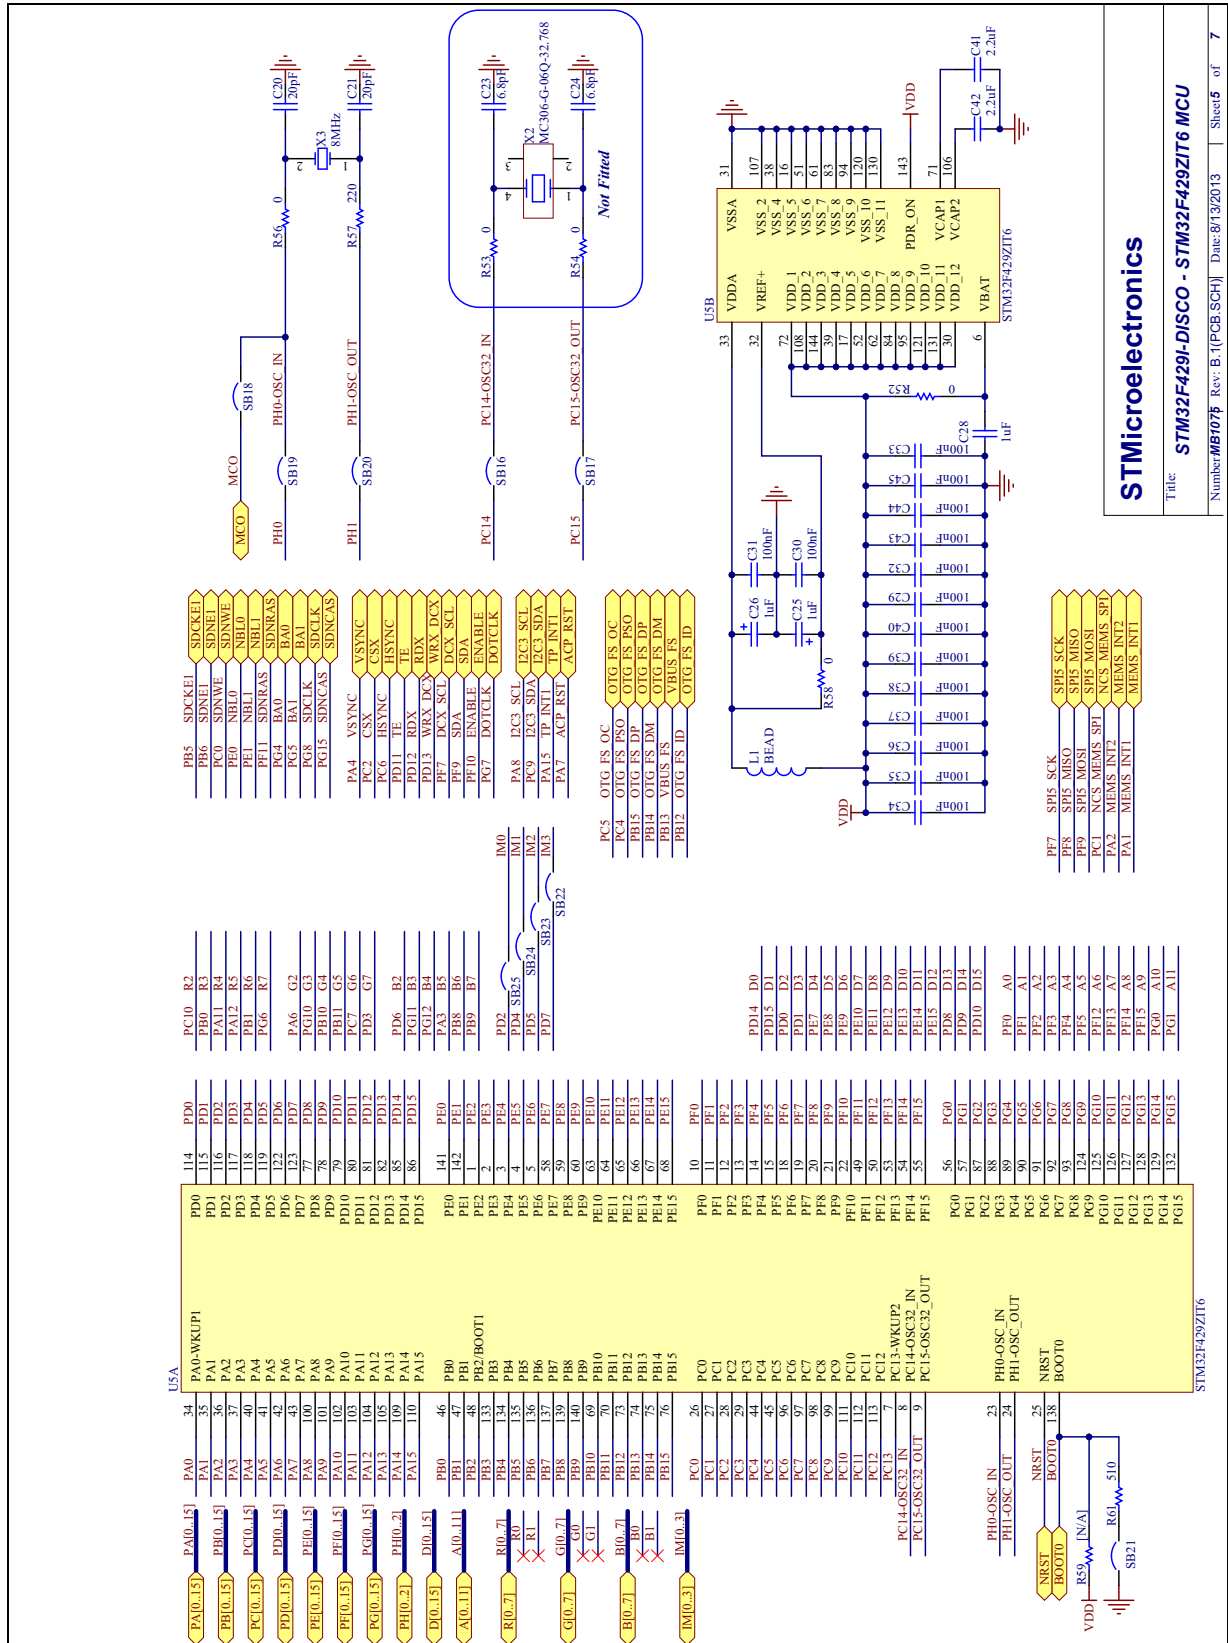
STMicroelectronics

Title: STM32F429I-DISCO - STM32F429ZIT6 MCU

Number: MB1075 Rev: B.1(PCB.SCH) Date: 8/13/2013 Sheet 5 of 7

U5A
STM32F429ZIT6

U5B
STM32F429ZIT6

Not Fitted

X2 MC306-G-06Q-32.768
X3 8MHz
C20 20pF
C21 20pF
C23 6.8pF
C24 6.8pF
R56 0
R57 220
R53 0
R54 0
SB18
SB19
SB20
SB16
SB17
MCO
PH0
PH1
PC14
PC15
PH0-OSC_IN
PH1-OSC_OUT
PC14-OSC32_IN
PC15-OSC32_OUT

C41 2.2uF
C42 2.2uF
VDD
C28 1uF
R52 0
C31 100nF
C30 100nF
C26 1uF
C25 1uF
R58 0
L1 BEAD
VDD
C33 C45 C44 C43 C32 C29 C40 C39 C38 C37 C36 C35 C34 100nF

VSSA VSS_2 VSS_4 VSS_5 VSS_6 VSS_7 VSS_8 VSS_9 VSS_10 VSS_11 PDR_ON VCAP1 VCAP2
VDDA VREF+ VDD_1 VDD_2 VDD_3 VDD_4 VDD_5 VDD_6 VDD_7 VDD_8 VDD_9 VDD_10 VDD_11 VDD_12 VBAT

SDCKE1 SDNE1 SDNWE NBL0 NBL1 SDNRAS BA0 BA1 SDCLK SDNCAS
PB5 PB6 PC0 PE0 PE1 PF11 PG4 PG5 PG8 PG15
VSYNC CSX HSYNC TE RDX WRX_DCX DCX_SCL SDA ENABLE DOTCLK
PA4 PC2 PC6 PD11 PD12 PD13 PF7 PF9 PF10 PG7
I2C3_SCL I2C3_SDA TP_INT1 ACP_RST
PA8 PC9 PA15 PA7
OTG_FS_OC OTG_FS_PSO OTG_FS_DP OTG_FS_DM VBUS_FS OTG_FS_ID
PC5 PC4 PB15 PB14 PB13 PB12
SPI5_SCK SPI5_MISO SPI5_MOSI NCS_MEMS_SPI MEMS_INT2 MEMS_INT1
PF7 PF8 PF9 PC1 PA2 PA1

PC10 R2 PB0 R3 PA11 R4 PA12 R5 PB1 R6 PG6 R7
PA6 G2 PG10 G3 PB10 G4 PB11 G5 PC7 G6 PD3 G7
PD6 B2 PG11 B3 PG12 B4 PA3 B5 PB8 B6 PB9 B7
PD2 IM0 PD4 IM1 PD5 IM2 PD7 IM3
SB25 SB24 SB23 SB22
PD14 D0 PD15 D1 PD0 D2 PD1 D3 PE7 D4 PE8 D5 PE9 D6 PE10 D7 PE11 D8 PE12 D9 PE13 D10 PE14 D11 PE15 D12 PD8 D13 PD9 D14 PD10 D15
PF0 A0 PF1 A1 PF2 A2 PF3 A3 PF4 A4 PF5 A5 PF12 A6 PF13 A7 PF14 A8 PF15 A9 PG0 A10 PG1 A11

PA[0..15] PB[0..15] PC[0..15] PD[0..15] PE[0..15] PF[0..15] PG[0..15] PH[0..2] D[0..15] A[0..11] R[0..7] G[0..7] B[0..7] IM[0..3]
R0 R1 G0 G1 B0 B1
NRST BOOT0
R59 [N/A] R61 510 SB21 VDD

PA0-WKUP1 PA1 ... PA15 PB0 PB1 PB2/BOOT1 PB3 ... PB15 PC0 ... PC12 PC13-WKUP2 PC14-OSC32_IN PC15-OSC32_OUT PH0-OSC_IN PH1-OSC_OUT NRST BOOT0
PD0 ... PD15 PE0 ... PE15 PF0 ... PF15 PG0 ... PG15